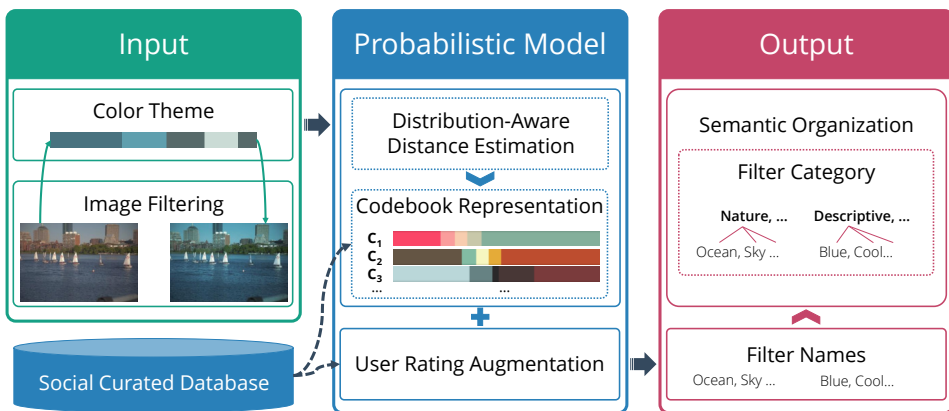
Input

Color Theme

Image Filtering

Social Curated Database

Probabilistic Model

Distribution-Aware Distance Estimation

Codebook Representation

$C_1$
$C_2$
$C_3$
...
...

+

User Rating Augmentation

Output

Semantic Organization

Filter Category

Nature, ...
Ocean, Sky ...

Descriptive, ...
Blue, Cool...

Filter Names

Ocean, Sky ...
Blue, Cool...